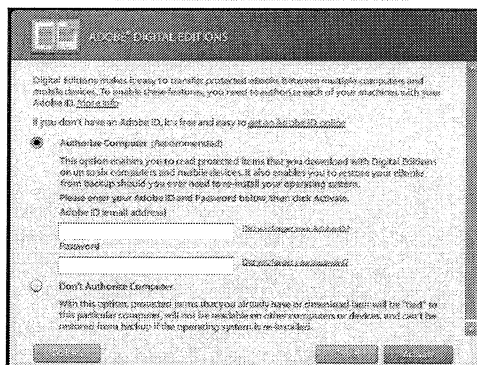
ADOBE® DIGITAL EDITIONS

Digital Editions makes it easy to transfer protected ebooks between multiple computers and mobile devices. To enable these features, you need to authorize each of your machines with your Adobe ID. More info

If you don't have an Adobe ID, it's free and easy to get an Adobe ID online

Authorize Computer (Recommended)

This option enables you to read protected items that you download with Digital Editions on up to six computers and mobile devices. It also enables you to restore your ebooks from backup should you ever need to re-install your operating system.

Please enter your Adobe ID and Password below then click Activate.

Adobe ID (email address)

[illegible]

Password

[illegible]

Don't Authorize Computer

With this option, protected items that you already have or download later will be "tied" to this particular computer, will not be readable on other computers or devices, and can't be restored from backup if the operating system is re-installed.

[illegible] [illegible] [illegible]